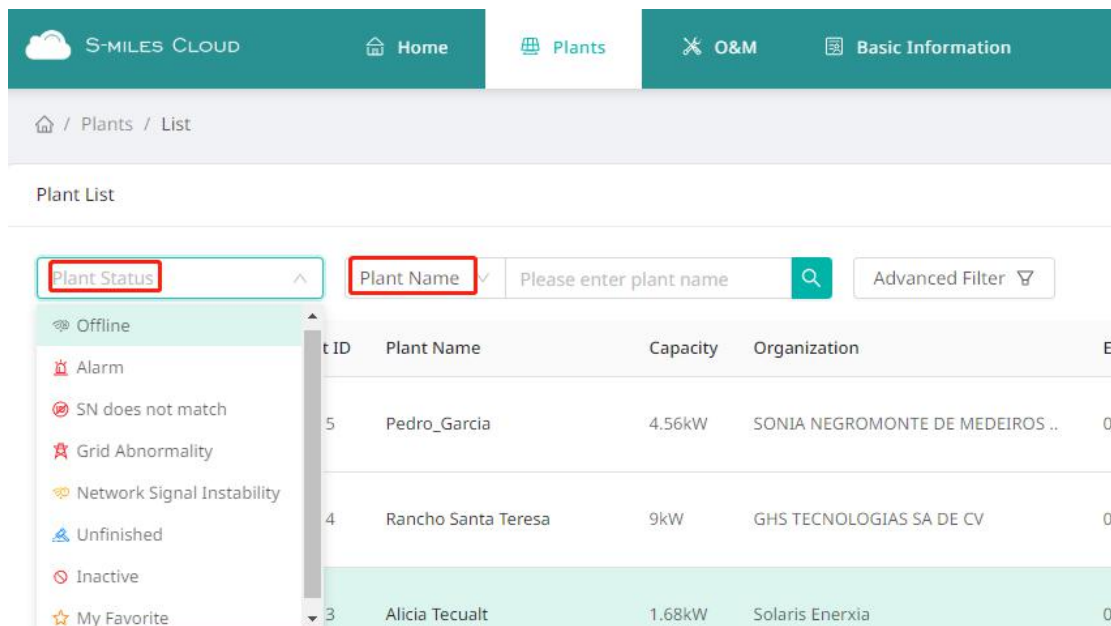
S-MILES CLOUD
Home
Plants
O&M
Basic Information

/ Plants / List

Plant List

Plant Status
Plant Name
Please enter plant name
Advanced Filter

Offline
Alarm
SN does not match
Grid Abnormality
Network Signal Instability
Unfinished
Inactive
My Favorite

| t ID | Plant Name | Capacity | Organization | E |
|---|---|---|---|---|
| 5 | Pedro_Garcia | 4.56kW | SONIA NEGROMONTE DE MEDEIROS .. | 0 |
| 4 | Rancho Santa Teresa | 9kW | GHS TECNOLOGIAS SA DE CV | 0 |
| 3 | Alicia Tecualt | 1.68kW | Solaris Enerxia | 0 |